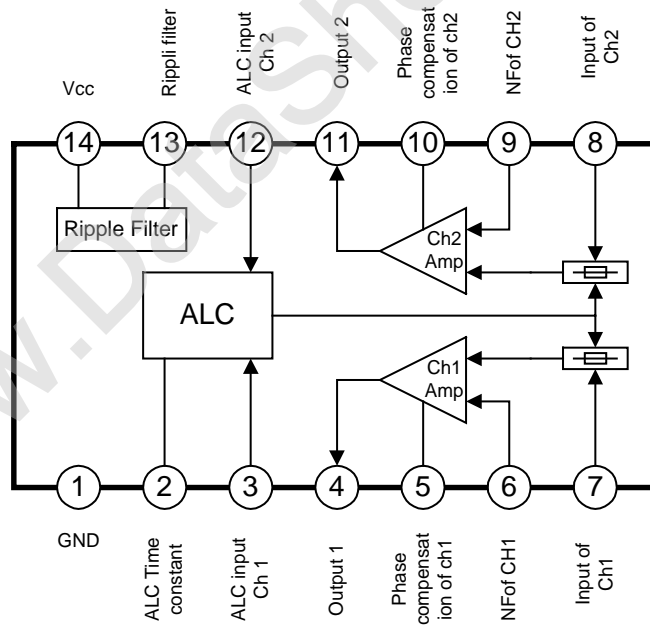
Vcc

Rippli filter

ALC input Ch 2

Output 2

Phase compensation of ch2

NFof CH2

Input of Ch2

14

13

12

11

10

9

8

Ripple Filter

Ch2 Amp

ALC

Ch1 Amp

1

2

3

4

5

6

7

GND

ALC Time constant

ALC input Ch 1

Output 1

Phase compensation of ch1

NFof CH1

Input of Ch1

www.DataSheet